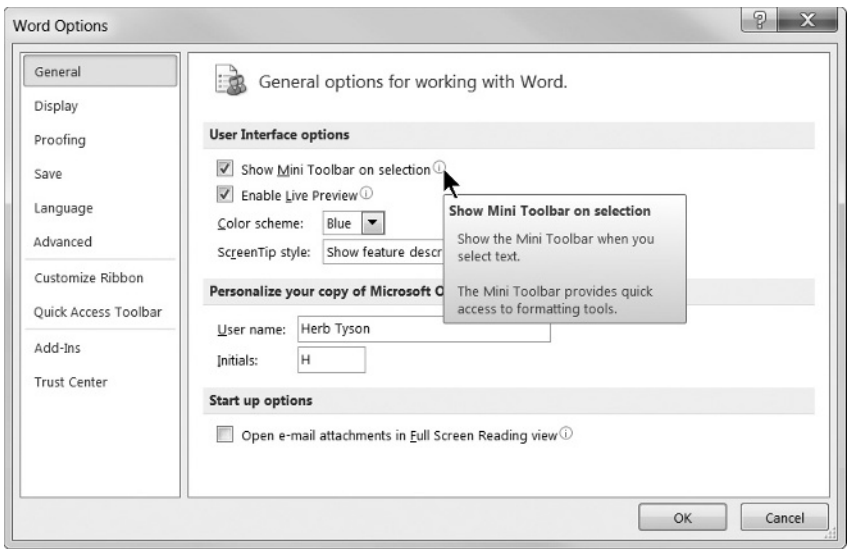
Word Options

General
Display
Proofing
Save
Language
Advanced
Customize Ribbon
Quick Access Toolbar
Add-Ins
Trust Center

General options for working with Word.

User Interface options

Show Mini Toolbar on selection ⓘ
Enable Live Preview ⓘ
Color scheme: Blue
ScreenTip style: Show feature descr

Show Mini Toolbar on selection
Show the Mini Toolbar when you select text.

The Mini Toolbar provides quick access to formatting tools.

Personalize your copy of Microsoft O

User name: Herb Tyson
Initials: H

Start up options

Open e-mail attachments in Full Screen Reading view ⓘ

OK
Cancel